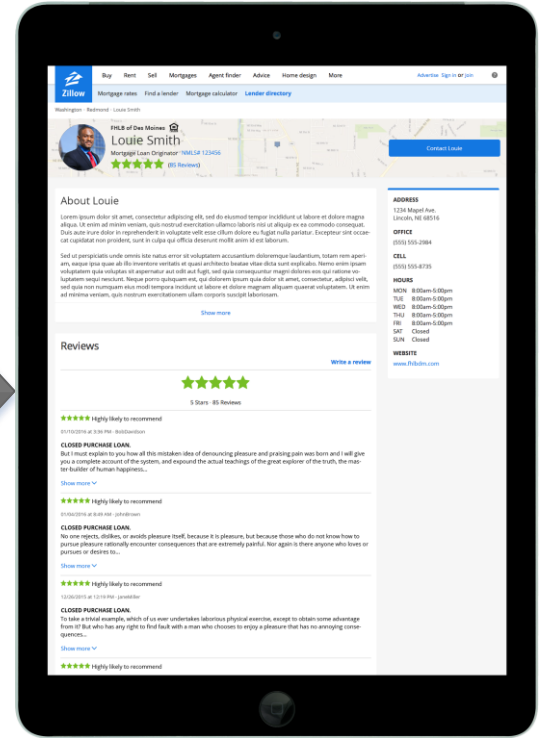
Zillow

Buy Rent Sell Mortgages Agent finder Advice Home design More

Advertise Sign in or Join

Mortgage rates Find a lender Mortgage calculator Lender directory

Washington · Redmond · Louie Smith

FHLB of Des Moines

Louie Smith

Mortgage Loan Originator NMLS# 123456

(85 Reviews)

Contact Louie

About Louie

Lorem ipsum dolor sit amet, consectetur adipiscing elit, sed do eiusmod tempor incididunt ut labore et dolore magna aliqua. Ut enim ad minim veniam, quis nostrud exercitation ullamco laboris nisi ut aliquip ex ea commodo consequat. Duis aute irure dolor in reprehenderit in voluptate velit esse cillum dolore eu fugiat nulla pariatur. Excepteur sint occaecat cupidatat non proident, sunt in culpa qui officia deserunt mollit anim id est laborum.

Sed ut perspiciatis unde omnis iste natus error sit voluptatem accusantium doloremque laudantium, totam rem aperiam, eaque ipsa quae ab illo inventore veritatis et quasi architecto beatae vitae dicta sunt explicabo. Nemo enim ipsam voluptatem quia voluptas sit aspernatur aut odit aut fugit, sed quia consequuntur magni dolores eos qui ratione voluptatem sequi nesciunt. Neque porro quisquam est, qui dolorem ipsum quia dolor sit amet, consectetur, adipisci velit, sed quia non numquam eius modi tempora incidunt ut labore et dolore magnam aliquam quaerat voluptatem. Ut enim ad minima veniam, quis nostrum exercitationem ullam corporis suscipit laboriosam.

Show more

ADDRESS
1234 Mapel Ave.
Lincoln, NE 68516

OFFICE
(555) 555-2984

CELL
(555) 555-8735

HOURS
MON 8:00am-5:00pm
TUE 8:00am-5:00pm
WED 8:00am-5:00pm
THU 8:00am-5:00pm
FRI 8:00am-5:00pm
SAT Closed
SUN Closed

WEBSITE
www.fhlbdm.com

Reviews

Write a review

5 Stars · 85 Reviews

Highly likely to recommend

01/10/2016 at 3:56 PM · BobDavidson

CLOSED PURCHASE LOAN.

But I must explain to you how all this mistaken idea of denouncing pleasure and praising pain was born and I will give you a complete account of the system, and expound the actual teachings of the great explorer of the truth, the master-builder of human happiness...

Show more

Highly likely to recommend

01/04/2016 at 4:02 PM · JohnBrown

CLOSED PURCHASE LOAN.

No one rejects, dislikes, or avoids pleasure itself, because it is pleasure, but because those who do not know how to pursue pleasure rationally encounter consequences that are extremely painful. Nor again is there anyone who loves or pursues or desires to...

Show more

Highly likely to recommend

12/20/2015 at 12:19 PM · JaneMiller

CLOSED PURCHASE LOAN.

To take a trivial example, which of us ever undertakes laborious physical exercise, except to obtain some advantage from it? But who has any right to find fault with a man who chooses to enjoy a pleasure that has no annoying consequences...

Show more

Highly likely to recommend